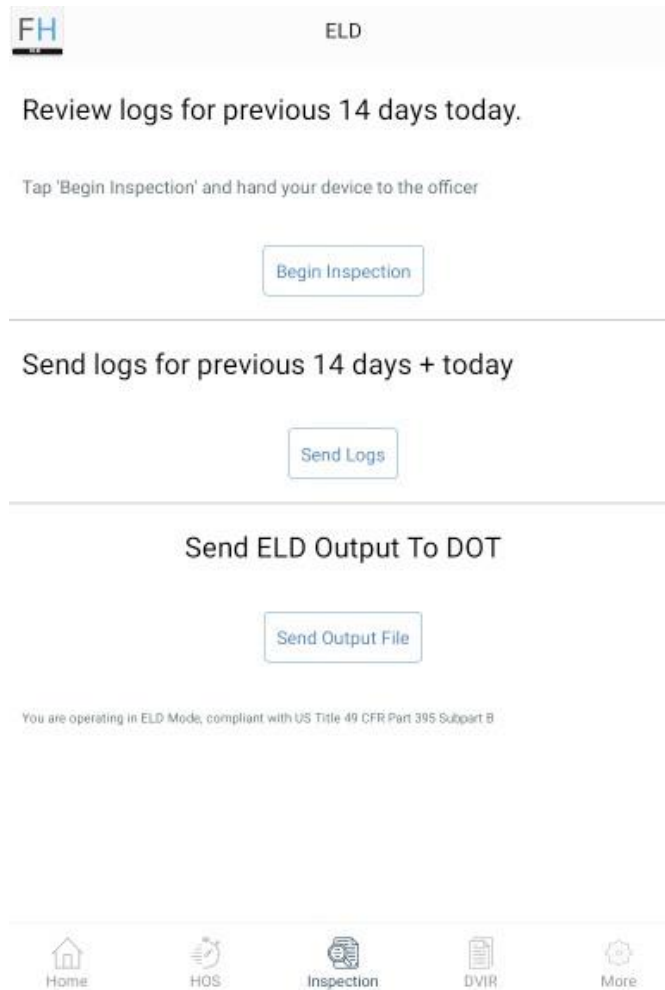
FH

ELD

Review logs for previous 14 days today.

Tap 'Begin Inspection' and hand your device to the officer

Begin Inspection

Send logs for previous 14 days + today

Send Logs

Send ELD Output To DOT

Send Output File

You are operating in ELD Mode, compliant with US Title 49 CFR Part 395 Subpart B

Home HOS Inspection DVIR More